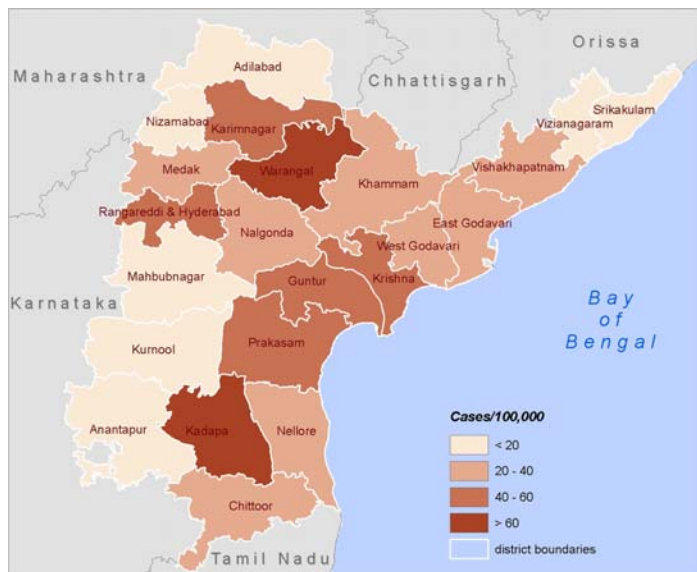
Orissa

Maharashtra

Adilabad

Chhattisgarh

Srikakulam

Nizamabad

Karimnagar

Vizianagaram

Medak

Warangal

Vishakhapatnam

Khammam

Rangareddi & Hyderabad

East Godavari

Nalgonda

West Godavari

Mahbubnagar

Guntur

Krishna

Karnataka

Bay of Bengal

Kurnool

Prakasam

Cases/100,000

Anantapur

Kadapa

Nellore

< 20

20 - 40

40 - 60

Chittoor

> 60

Tamil Nadu

district boundaries